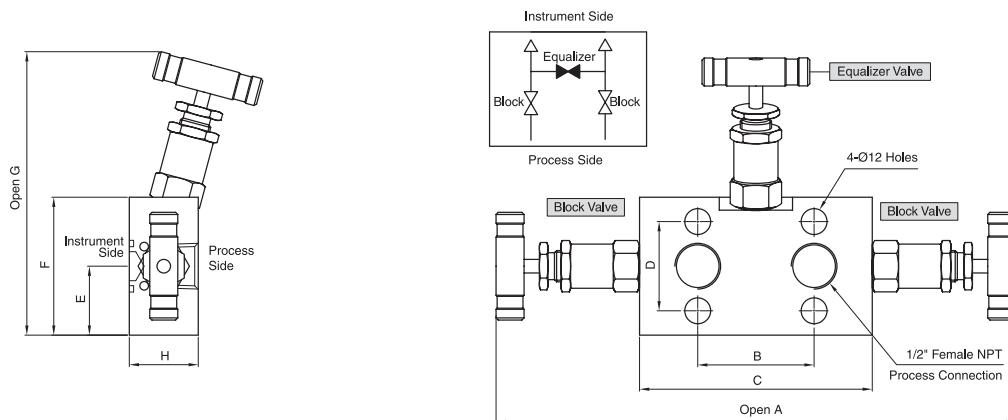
Open G

F

E

Instrument Side

Process Side

H

Instrument Side

Equalizer

Block

Block

Process Side

Equalizer Valve

4-Ø12 Holes

Block Valve

Block Valve

D

B

C

Open A

1/2" Female NPT Process Connection